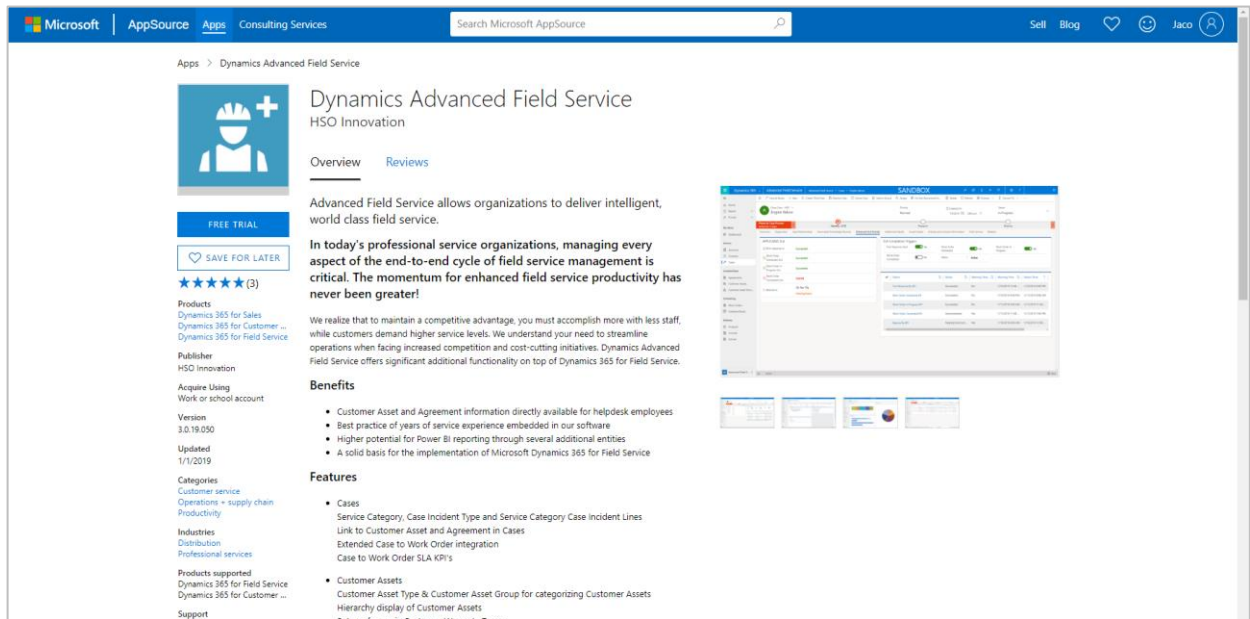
Microsoft | AppSource Apps Consulting Services

Search Microsoft AppSource

Sell Blog Jaco

Apps > Dynamics Advanced Field Service

Dynamics Advanced Field Service
HSO Innovation

Overview Reviews

FREE TRIAL

SAVE FOR LATER

★★★★★ (3)

Products
Dynamics 365 for Sales
Dynamics 365 for Customer ...
Dynamics 365 for Field Service

Publisher
HSO Innovation

Acquire Using
Work or school account

Version
3.0.19.050

Updated
1/1/2019

Categories
Customer service
Operations + supply chain
Productivity

Industries
Distribution
Professional services

Products supported
Dynamics 365 for Field Service
Dynamics 365 for Customer ...

Support

Advanced Field Service allows organizations to deliver intelligent, world class field service.

In today's professional service organizations, managing every aspect of the end-to-end cycle of field service management is critical. The momentum for enhanced field service productivity has never been greater!

We realize that to maintain a competitive advantage, you must accomplish more with less staff, while customers demand higher service levels. We understand your need to streamline operations when facing increased competition and cost-cutting initiatives. Dynamics Advanced Field Service offers significant additional functionality on top of Dynamics 365 for Field Service.

Benefits

• Customer Asset and Agreement information directly available for helpdesk employees
• Best practice of years of service experience embedded in our software
• Higher potential for Power BI reporting through several additional entities
• A solid basis for the implementation of Microsoft Dynamics 365 for Field Service

Features

• Cases
Service Category, Case Incident Type and Service Category Case Incident Lines
Link to Customer Asset and Agreement in Cases
Extended Case to Work Order integration
Case to Work Order SLA KPI's

• Customer Assets
Customer Asset Type & Customer Asset Group for categorizing Customer Assets
Hierarchy display of Customer Assets

SANDBOX